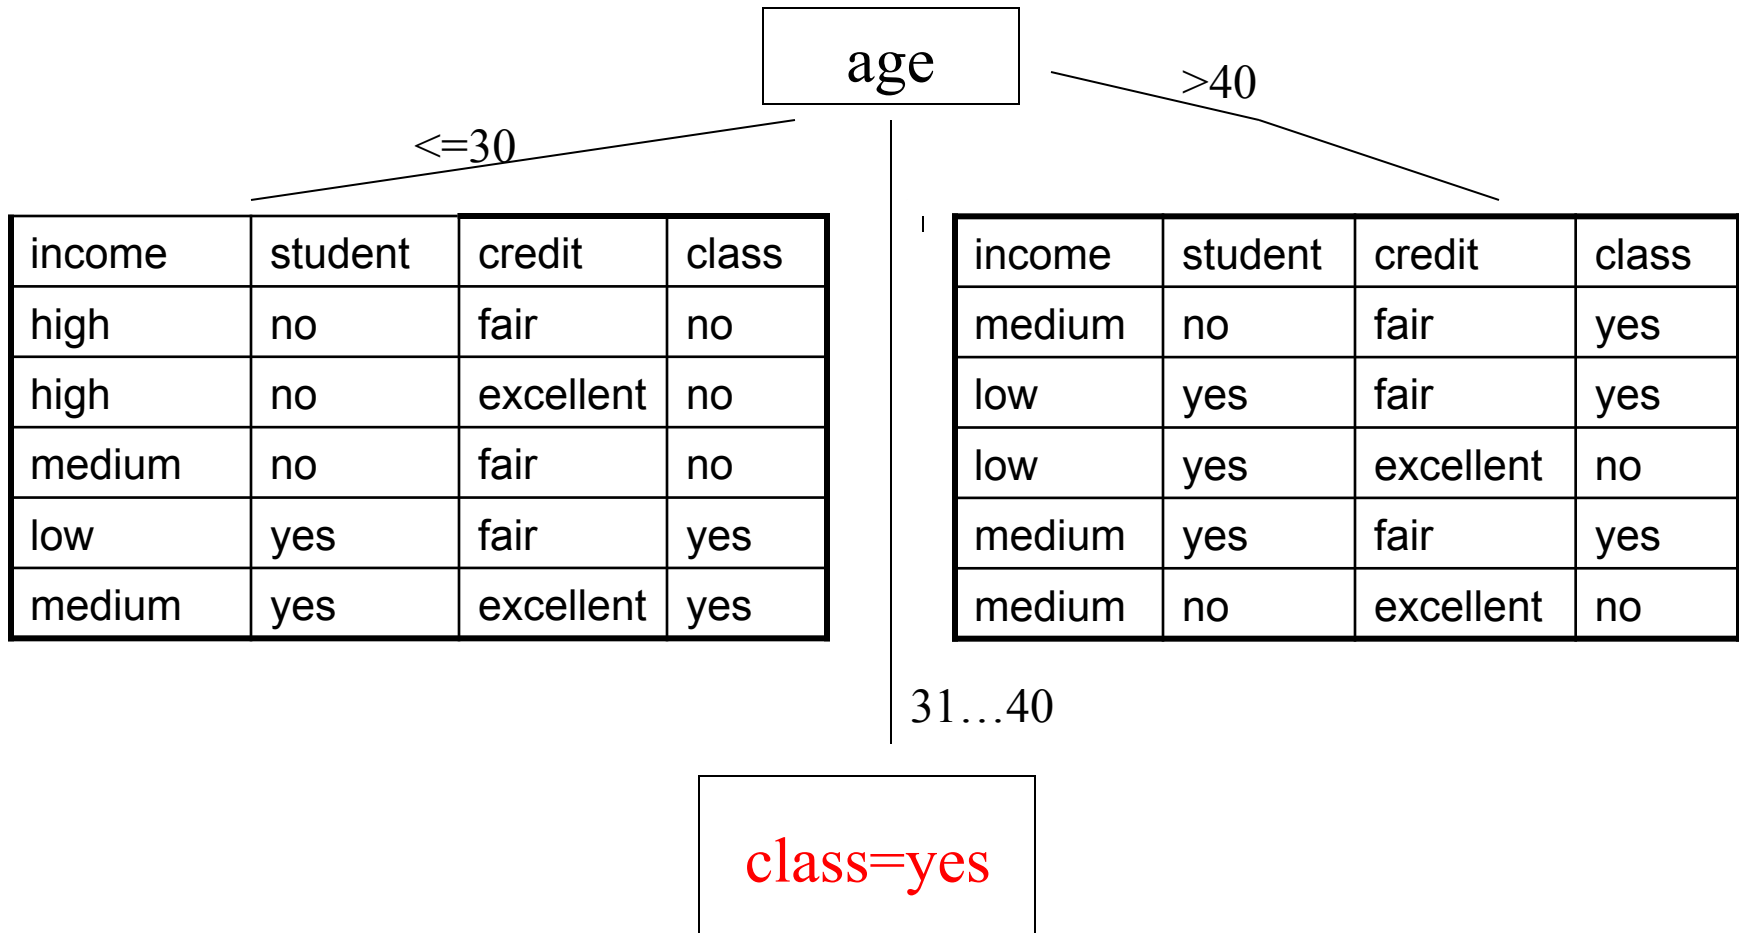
age

<=30

>40

| income | student | credit | class |
|---|---|---|---|
| high | no | fair | no |
| high | no | excellent | no |
| medium | no | fair | no |
| low | yes | fair | yes |
| medium | yes | excellent | yes |

| income | student | credit | class |
|---|---|---|---|
| medium | no | fair | yes |
| low | yes | fair | yes |
| low | yes | excellent | no |
| medium | yes | fair | yes |
| medium | no | excellent | no |

31…40

class=yes